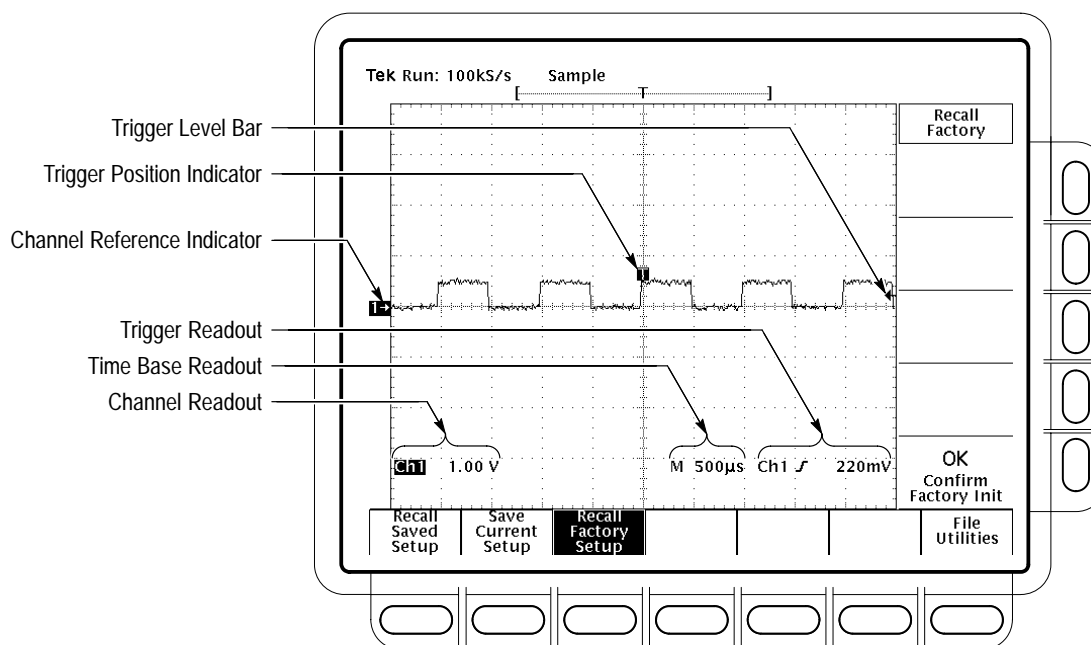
Tek Run: 100kS/s Sample

Trigger Level Bar

Trigger Position Indicator

Channel Reference Indicator

Trigger Readout

Time Base Readout

Channel Readout

Recall Factory

1

T

Ch1 1.00 V

M 500µs Ch1 $\mathcal{J}$ 220mV

OK Confirm Factory Init

Recall Saved Setup

Save Current Setup

Recall Factory Setup

File Utilities